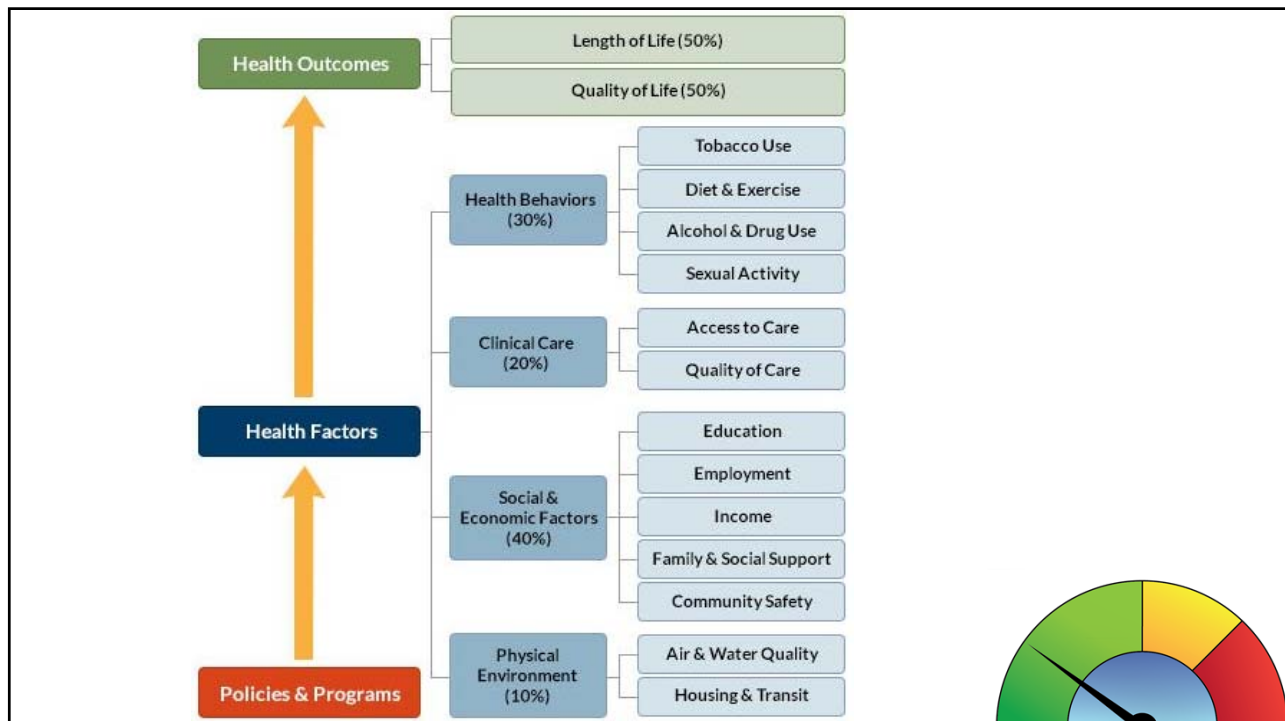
Health Outcomes

Length of Life (50%)

Quality of Life (50%)

Health Behaviors (30%)

Tobacco Use

Diet & Exercise

Alcohol & Drug Use

Sexual Activity

Clinical Care (20%)

Access to Care

Quality of Care

Health Factors

Social & Economic Factors (40%)

Education

Employment

Income

Family & Social Support

Community Safety

Physical Environment (10%)

Air & Water Quality

Housing & Transit

Policies & Programs